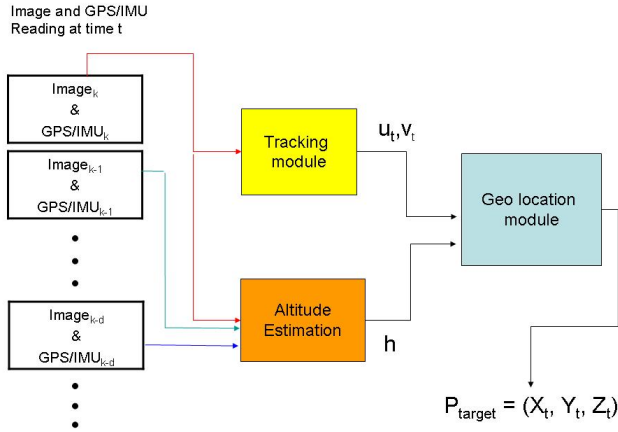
Image and GPS/IMU Reading at time t

Image$_k$ & GPS/IMU$_k$

Image$_{k-1}$ & GPS/IMU$_{k-1}$

Image$_{k-d}$ & GPS/IMU$_{k-d}$

Tracking module

$u_t, v_t$

Geo location module

Altitude Estimation

h

$P_{target} = (X_t, Y_t, Z_t)$